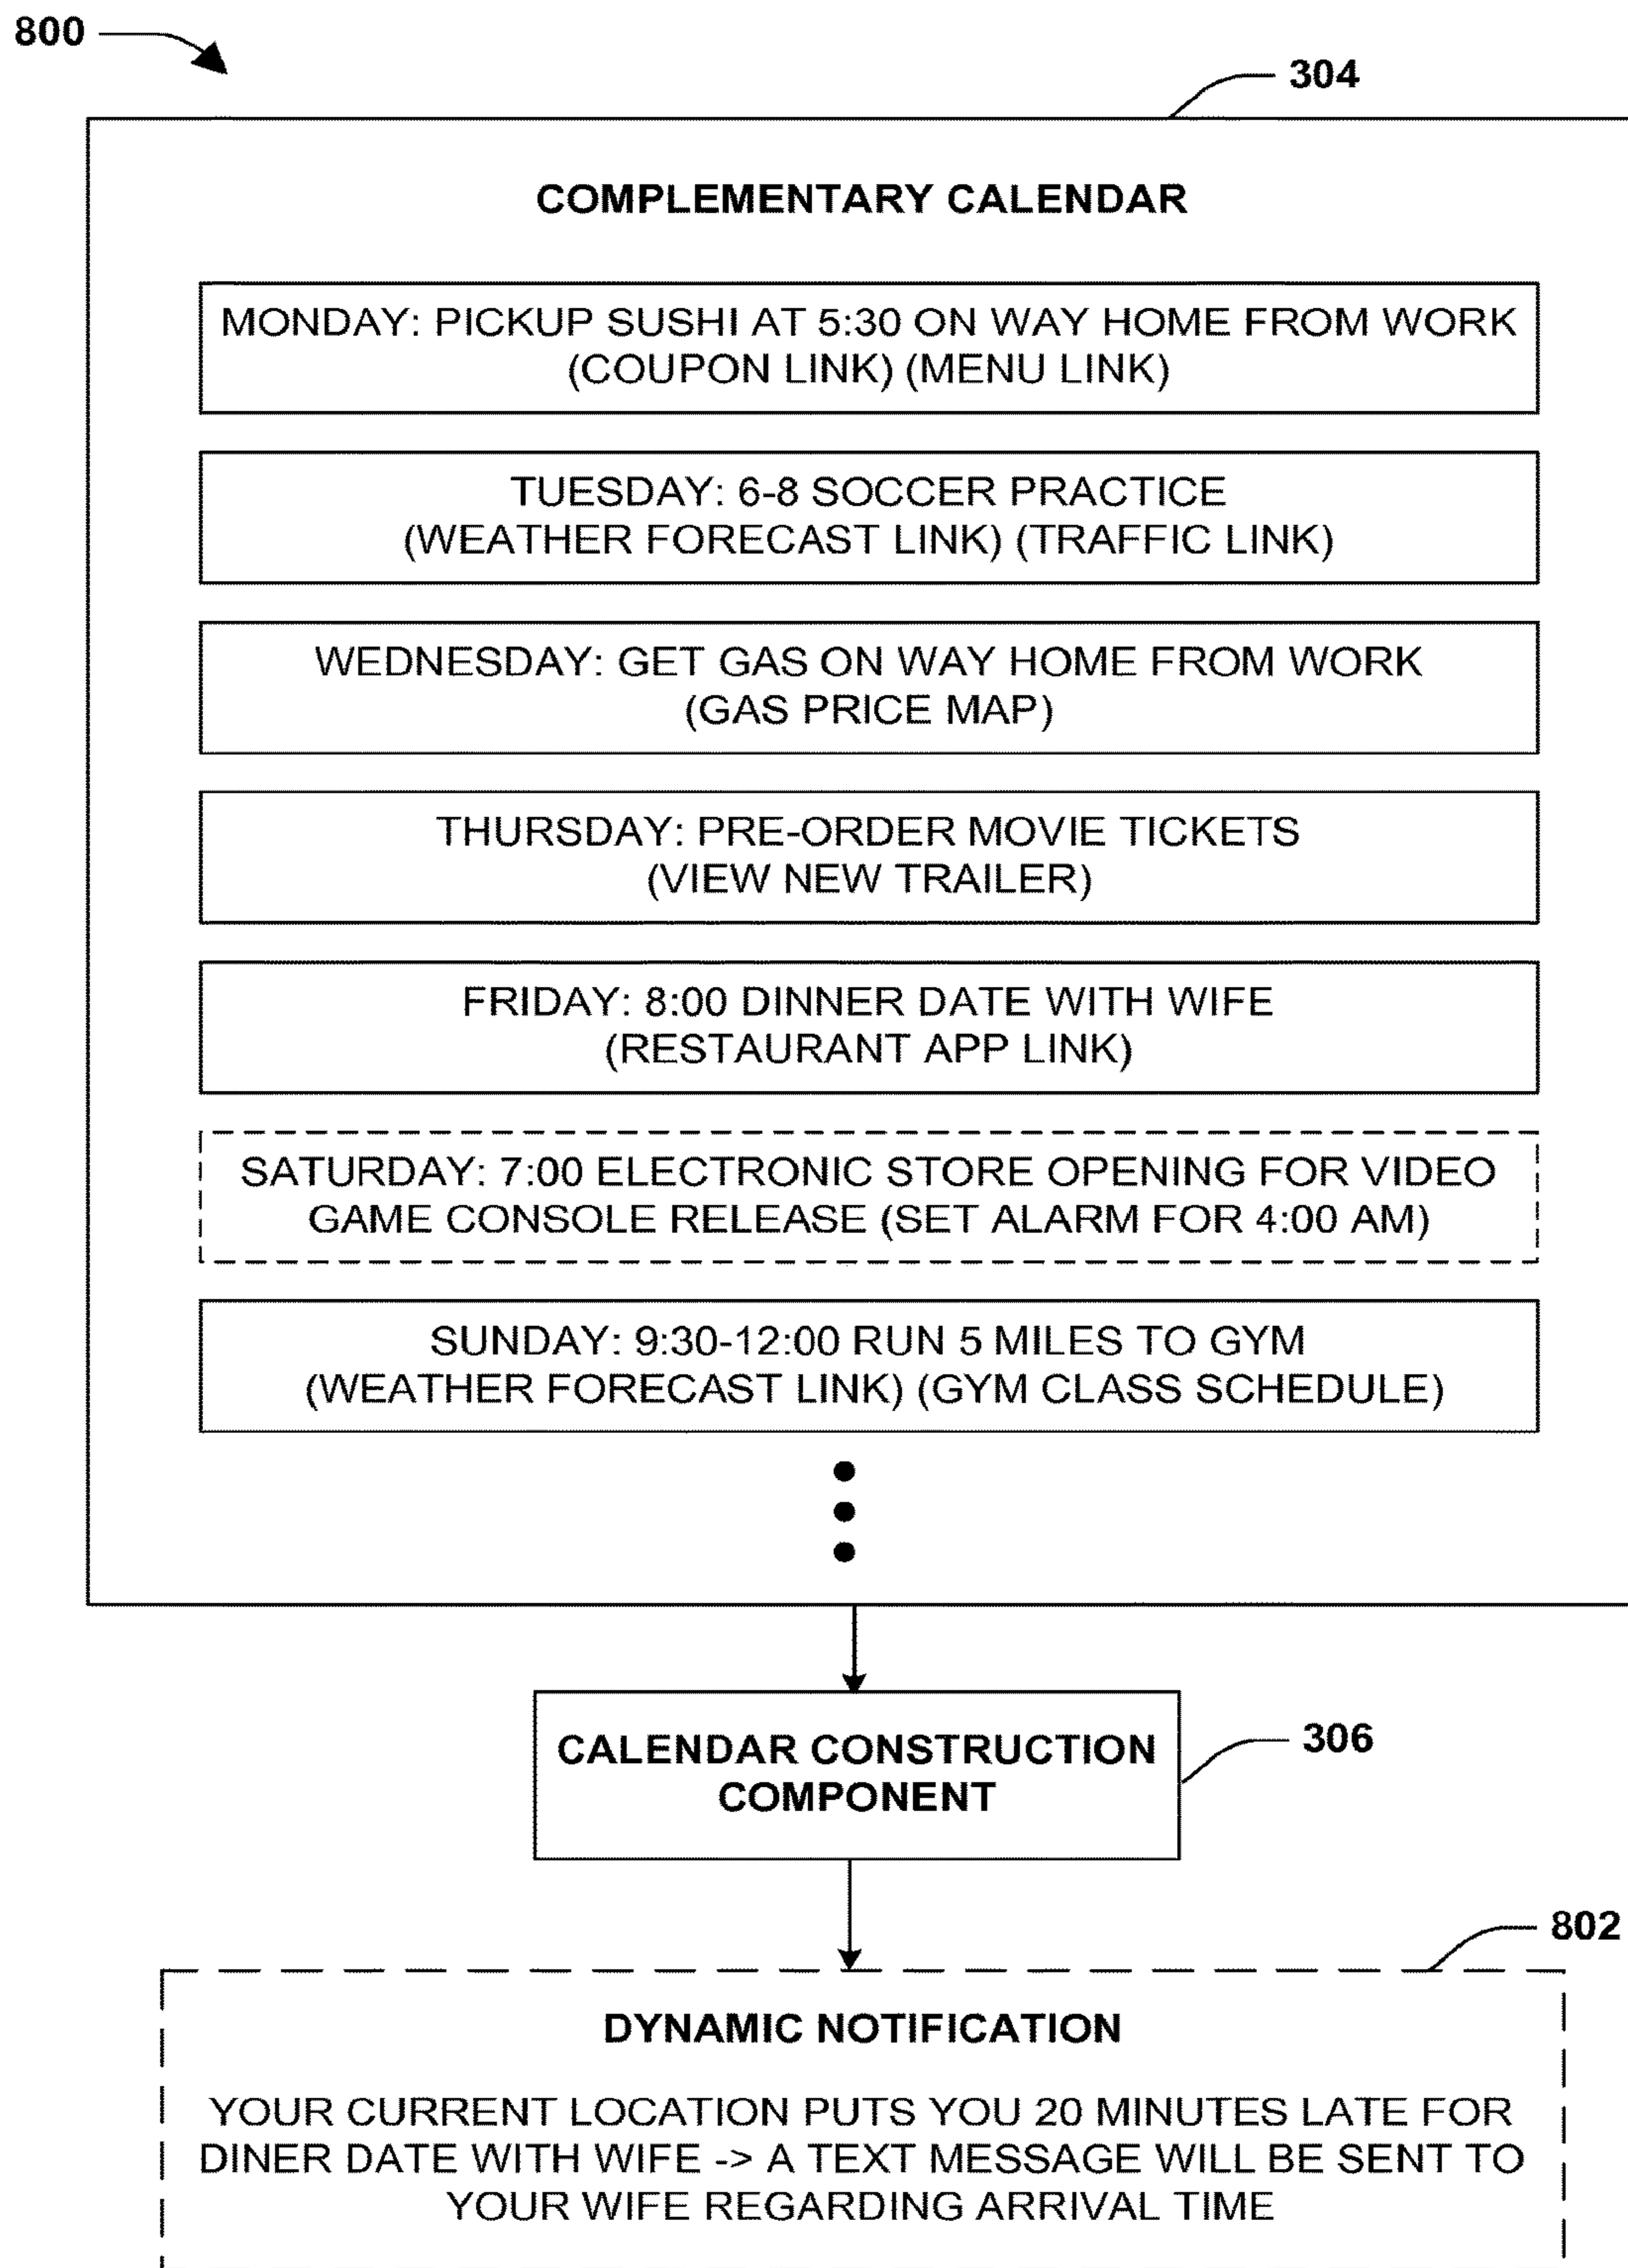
800

304

COMPLEMENTARY CALENDAR

MONDAY: PICKUP SUSHI AT 5:30 ON WAY HOME FROM WORK (COUPON LINK) (MENU LINK)

TUESDAY: 6-8 SOCCER PRACTICE (WEATHER FORECAST LINK) (TRAFFIC LINK)

WEDNESDAY: GET GAS ON WAY HOME FROM WORK (GAS PRICE MAP)

THURSDAY: PRE-ORDER MOVIE TICKETS (VIEW NEW TRAILER)

FRIDAY: 8:00 DINNER DATE WITH WIFE (RESTAURANT APP LINK)

SATURDAY: 7:00 ELECTRONIC STORE OPENING FOR VIDEO GAME CONSOLE RELEASE (SET ALARM FOR 4:00 AM)

SUNDAY: 9:30-12:00 RUN 5 MILES TO GYM (WEATHER FORECAST LINK) (GYM CLASS SCHEDULE)

CALENDAR CONSTRUCTION COMPONENT

306

802

DYNAMIC NOTIFICATION

YOUR CURRENT LOCATION PUTS YOU 20 MINUTES LATE FOR DINER DATE WITH WIFE -> A TEXT MESSAGE WILL BE SENT TO YOUR WIFE REGARDING ARRIVAL TIME